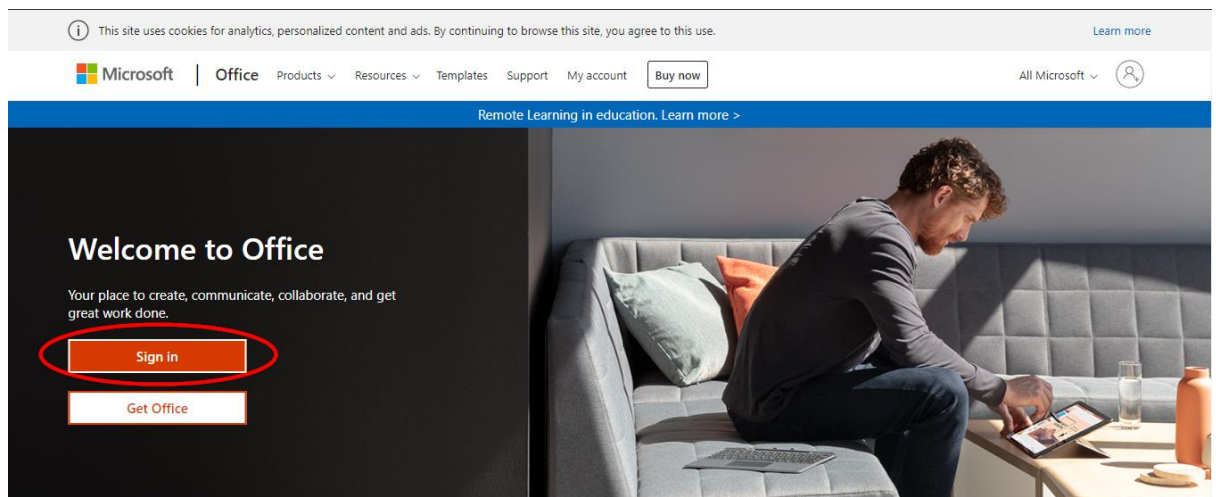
This site uses cookies for analytics, personalized content and ads. By continuing to browse this site, you agree to this use.

Learn more

Microsoft | Office Products Resources Templates Support My account Buy now

All Microsoft

Remote Learning in education. Learn more >

Welcome to Office

Your place to create, communicate, collaborate, and get great work done.

Sign in

Get Office